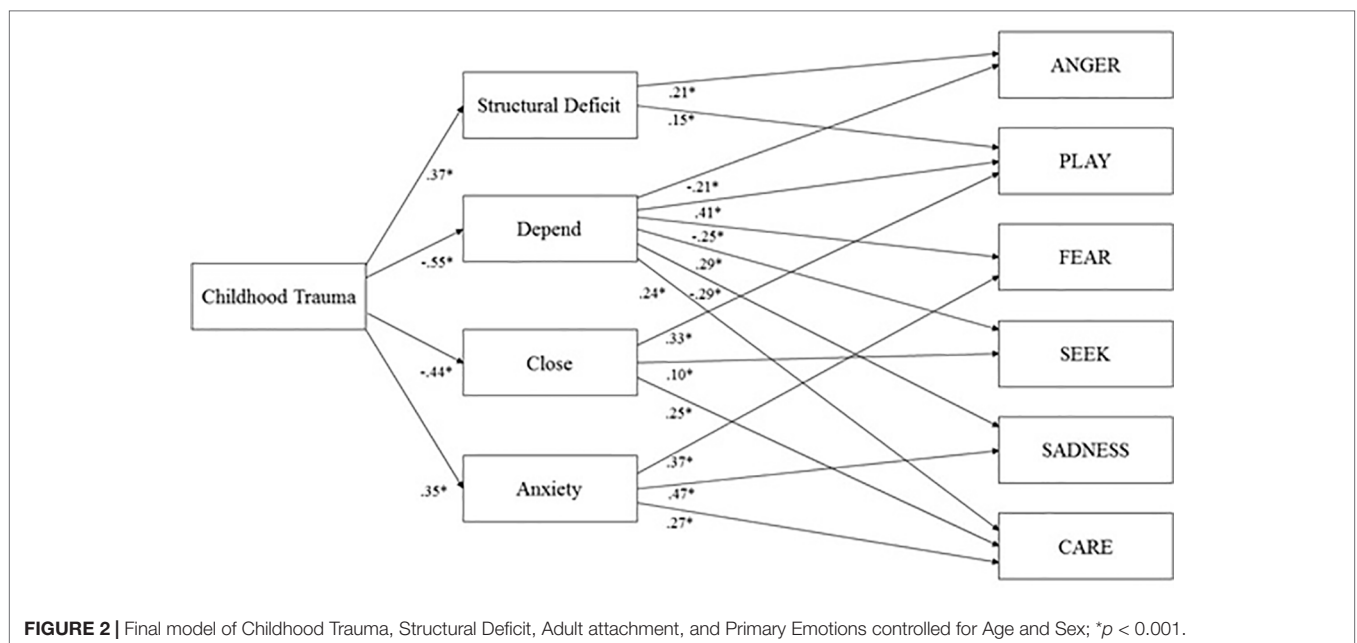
Childhood Trauma

Structural Deficit

Depend

Close

Anxiety

ANGER

PLAY

FEAR

SEEK

SADNESS

CARE

.37*

-.55*

-.44*

.35*

.21*

.15*

-.21*

.41*

-.25*

.29*

.24*

-.29*

.33*

.10*

.25*

.37*

.47*

.27*

**FIGURE 2 |** Final model of Childhood Trauma, Structural Deficit, Adult attachment, and Primary Emotions controlled for Age and Sex; *$p$ < 0.001.